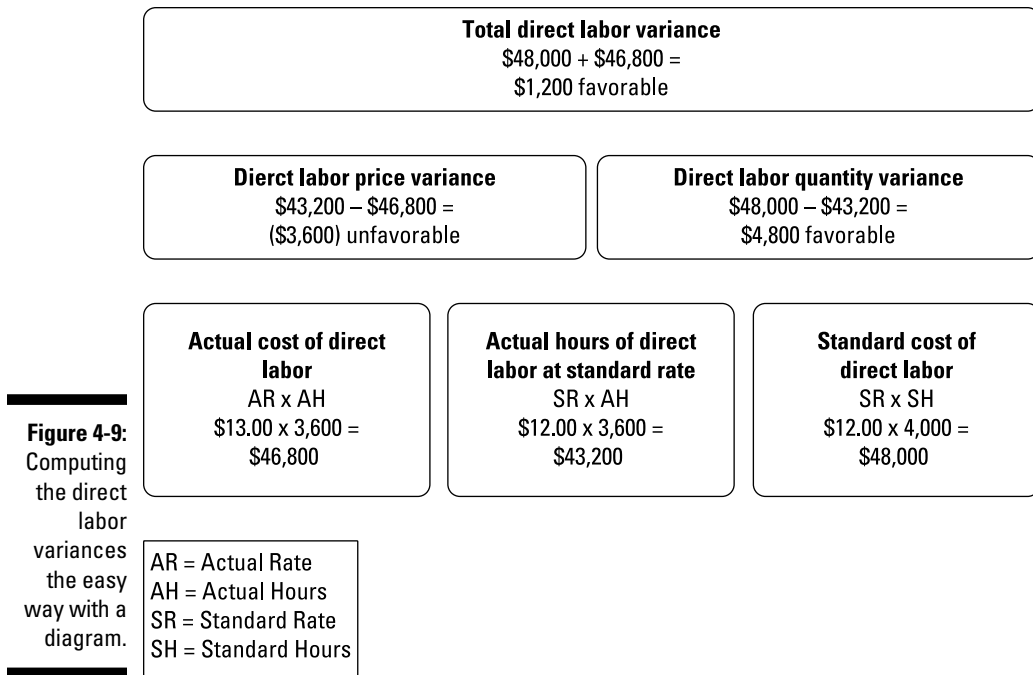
**Total direct labor variance**
\$48,000 + \$46,800 =
\$1,200 favorable

**Dierct labor price variance**
\$43,200 – \$46,800 =
(\$3,600) unfavorable

**Direct labor quantity variance**
\$48,000 – \$43,200 =
\$4,800 favorable

**Actual cost of direct labor**
AR x AH
\$13.00 x 3,600 =
\$46,800

**Actual hours of direct labor at standard rate**
SR x AH
\$12.00 x 3,600 =
\$43,200

**Standard cost of direct labor**
SR x SH
\$12.00 x 4,000 =
\$48,000

**Figure 4-9:** Computing the direct labor variances the easy way with a diagram.

AR = Actual Rate
AH = Actual Hours
SR = Standard Rate
SH = Standard Hours